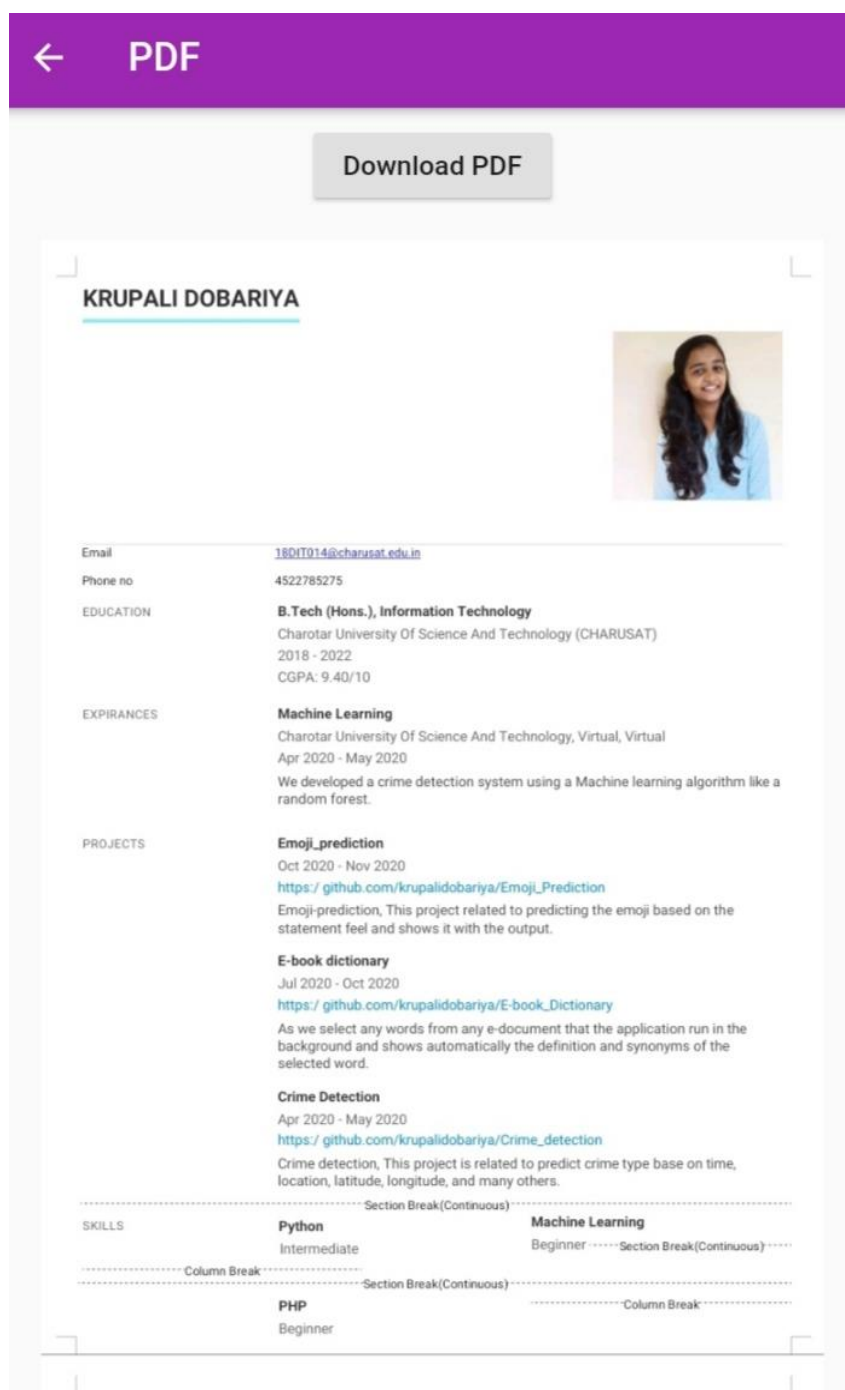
← PDF

Download PDF

KRUPALI DOBARIYA

Email 18DIT014@charusat.edu.in

Phone no 4522785275

EDUCATION

B.Tech (Hons.), Information Technology
Charotar University Of Science And Technology (CHARUSAT)
2018 - 2022
CGPA: 9.40/10

EXPIRANCES

Machine Learning
Charotar University Of Science And Technology, Virtual, Virtual
Apr 2020 - May 2020
We developed a crime detection system using a Machine learning algorithm like a random forest.

PROJECTS

Emoji_prediction
Oct 2020 - Nov 2020
https:/ github.com/krupalidobariya/Emoji_Prediction
Emoji-prediction, This project related to predicting the emoji based on the statement feel and shows it with the output.

E-book dictionary
Jul 2020 - Oct 2020
https:/ github.com/krupalidobariya/E-book_Dictionary
As we select any words from any e-document that the application run in the background and shows automatically the definition and synonyms of the selected word.

Crime Detection
Apr 2020 - May 2020
https:/ github.com/krupalidobariya/Crime_detection
Crime detection, This project is related to predict crime type base on time, location, latitude, longitude, and many others.

Section Break(Continuous)

SKILLS

Python
Intermediate

Machine Learning
Beginner Section Break(Continuous)

Column Break

Section Break(Continuous)

PHP
Beginner

Column Break